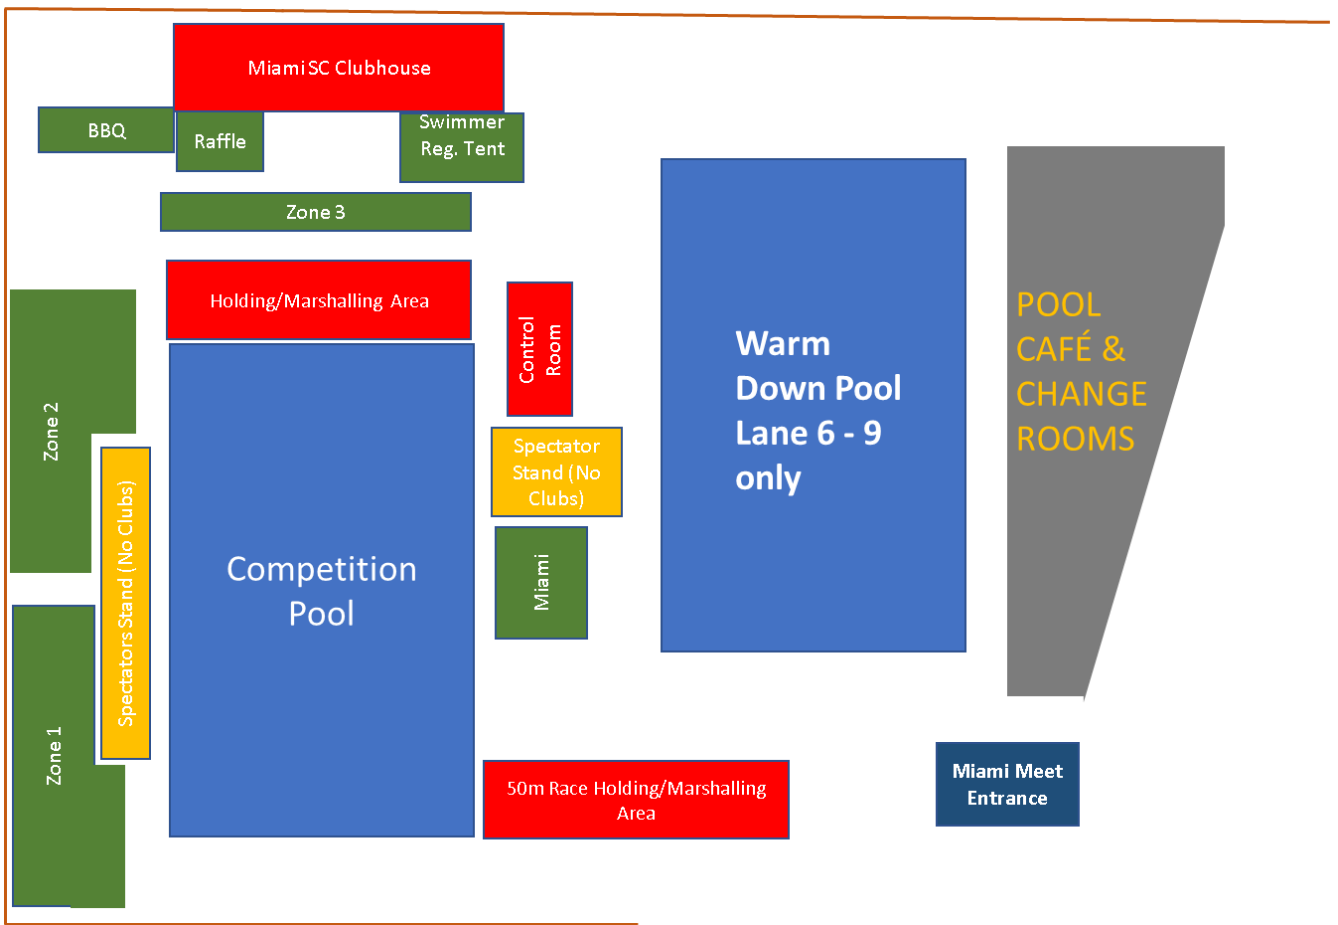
Miami SC Clubhouse

BBQ

Raffle

Swimmer Reg. Tent

Zone 3

Holding/Marshalling Area

Control Room

Warm Down Pool Lane 6 - 9 only

POOL CAFÉ & CHANGE ROOMS

Zone 2

Spectators Stand (No Clubs)

Spectator Stand (No Clubs)

Competition Pool

Miami

Zone 1

50m Race Holding/Marshalling Area

Miami Meet Entrance